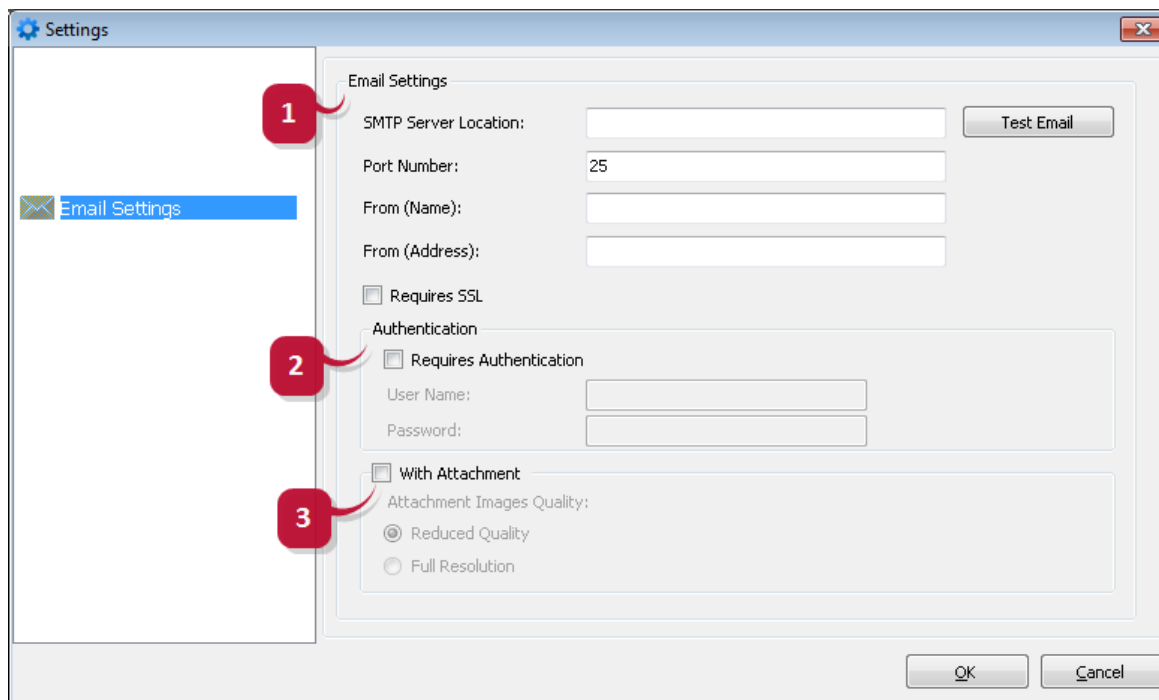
Settings

Email Settings

Email Settings

1

SMTP Server Location:

Test Email

Port Number:

25

From (Name):

From (Address):

Requires SSL

Authentication

2

Requires Authentication

User Name:

Password:

With Attachment

3

Attachment Images Quality:

Reduced Quality

Full Resolution

OK

Cancel